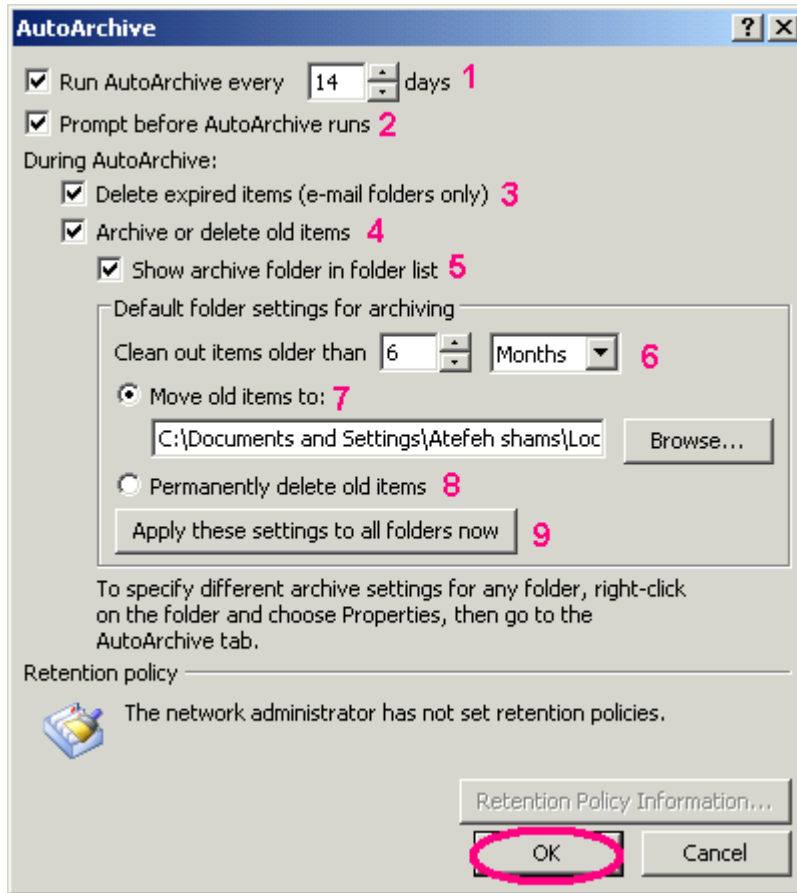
AutoArchive

? X

Run AutoArchive every 14 days 1

Prompt before AutoArchive runs 2

During AutoArchive:

Delete expired items (e-mail folders only) 3

Archive or delete old items 4

Show archive folder in folder list 5

Default folder settings for archiving

Clean out items older than 6 Months 6

Move old items to: 7

C:\Documents and Settings\Atefeh shams\Loc

Browse...

Permanently delete old items 8

Apply these settings to all folders now 9

To specify different archive settings for any folder, right-click on the folder and choose Properties, then go to the AutoArchive tab.

Retention policy

The network administrator has not set retention policies.

Retention Policy Information...

OK

Cancel